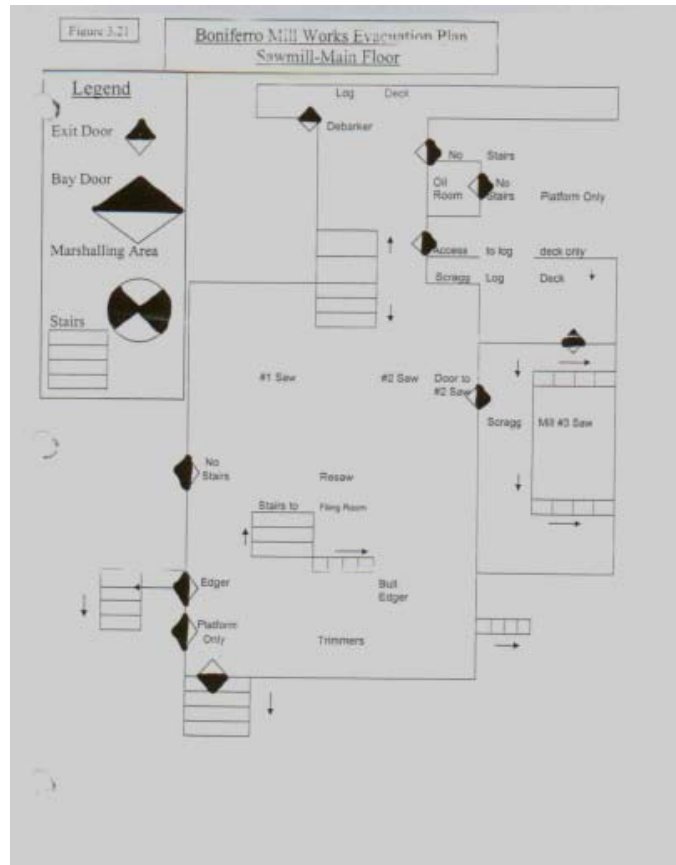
Figure 3.21

Boniferro Mill Works Evacuation Plan
Sawmill-Main Floor

Legend
Exit Door
Bay Door
Marshalling Area
Stairs

Log Deck
Debarker
No Stairs
Oil Room
No Stairs
Platform Only
Access to log deck only
Scragg Log Deck
#1 Saw
#2 Saw
Door to #2 Saw
Scragg
Mill #3 Saw
No Stairs
Resaw
Stairs to Filing Room
Edger
Bull Edger
Platform Only
Trimmers